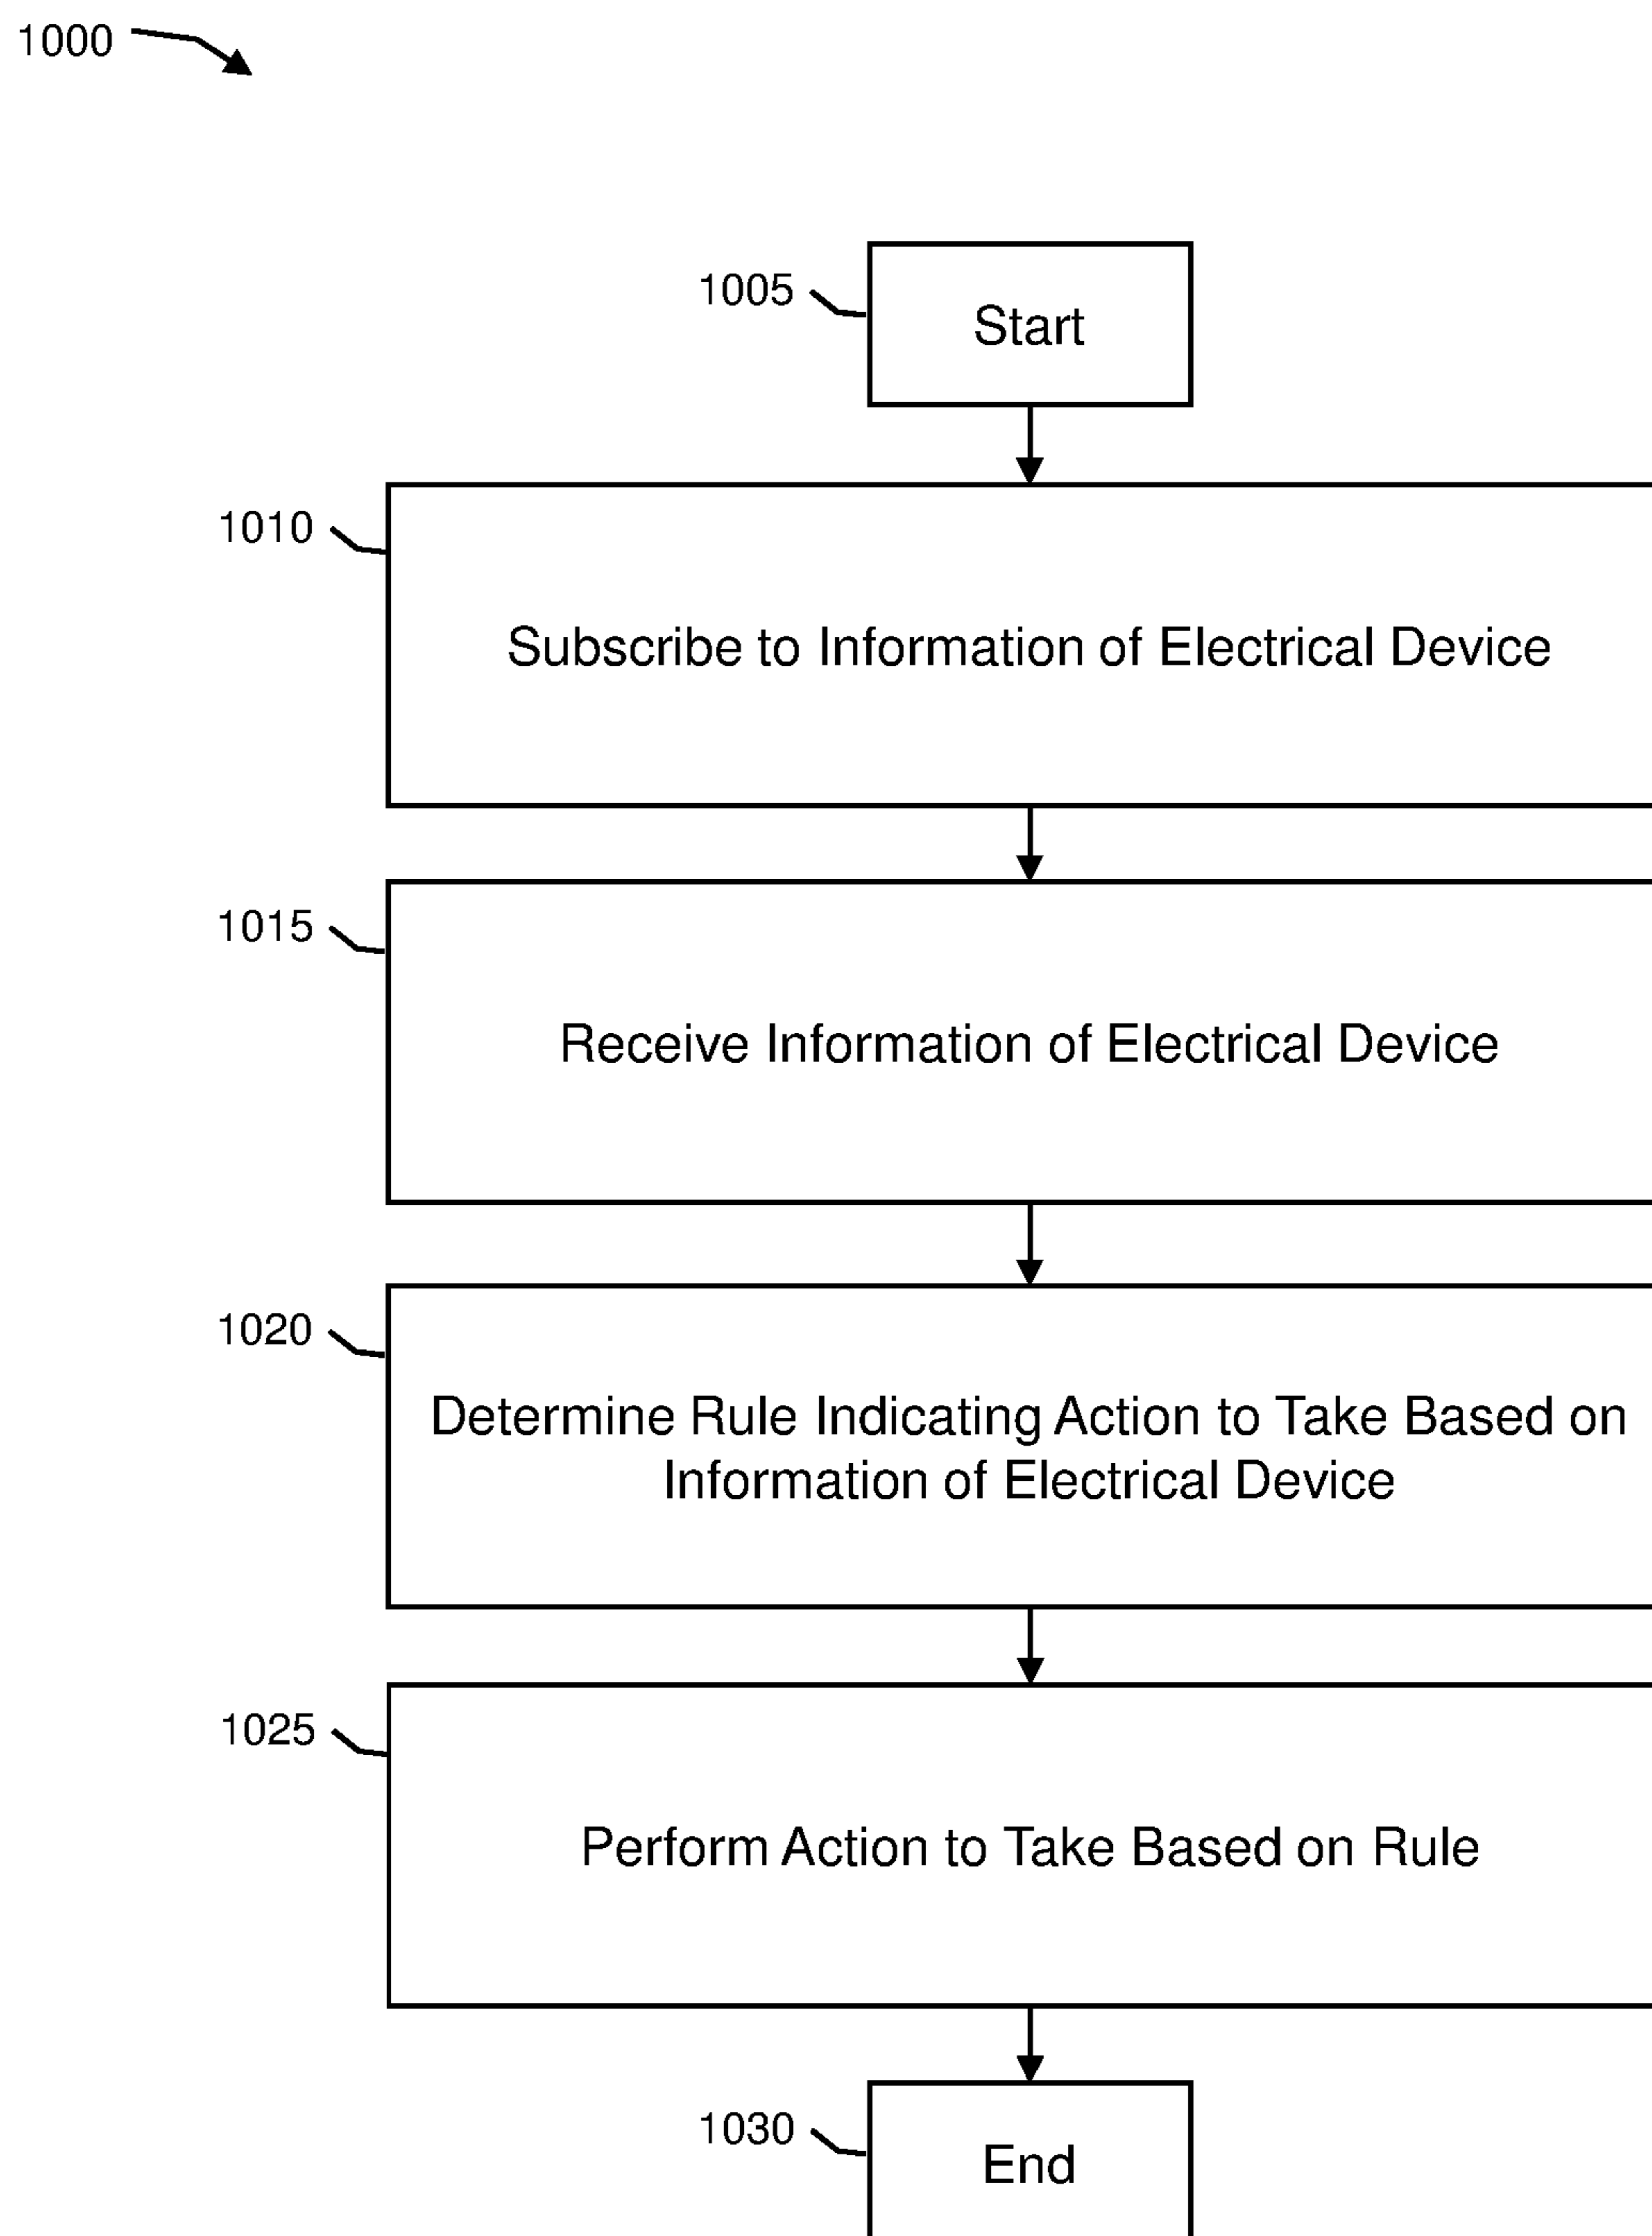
1000

1005

Start

1010

Subscribe to Information of Electrical Device

1015

Receive Information of Electrical Device

1020

Determine Rule Indicating Action to Take Based on Information of Electrical Device

1025

Perform Action to Take Based on Rule

1030

End